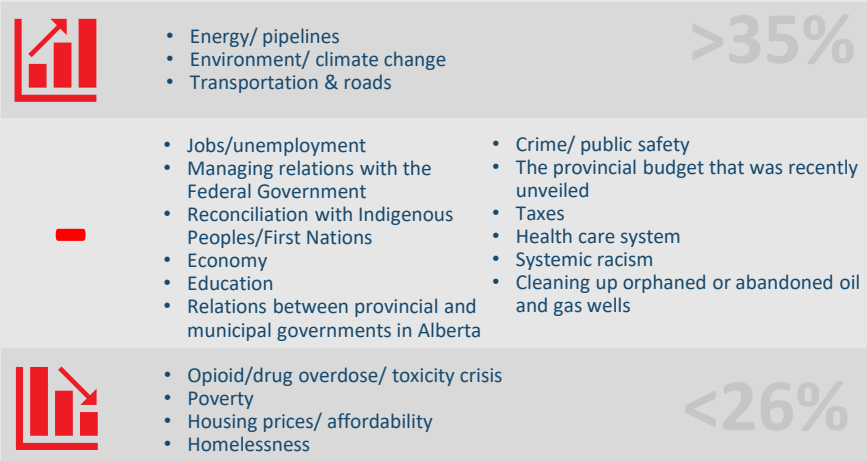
- Energy/ pipelines
- Environment/ climate change
- Transportation & roads

>35%

- Jobs/unemployment
- Managing relations with the Federal Government
- Reconciliation with Indigenous Peoples/First Nations
- Economy
- Education
- Relations between provincial and municipal governments in Alberta

- Crime/ public safety
- The provincial budget that was recently unveiled
- Taxes
- Health care system
- Systemic racism
- Cleaning up orphaned or abandoned oil and gas wells

- Opioid/drug overdose/ toxicity crisis
- Poverty
- Housing prices/ affordability
- Homelessness

<26%